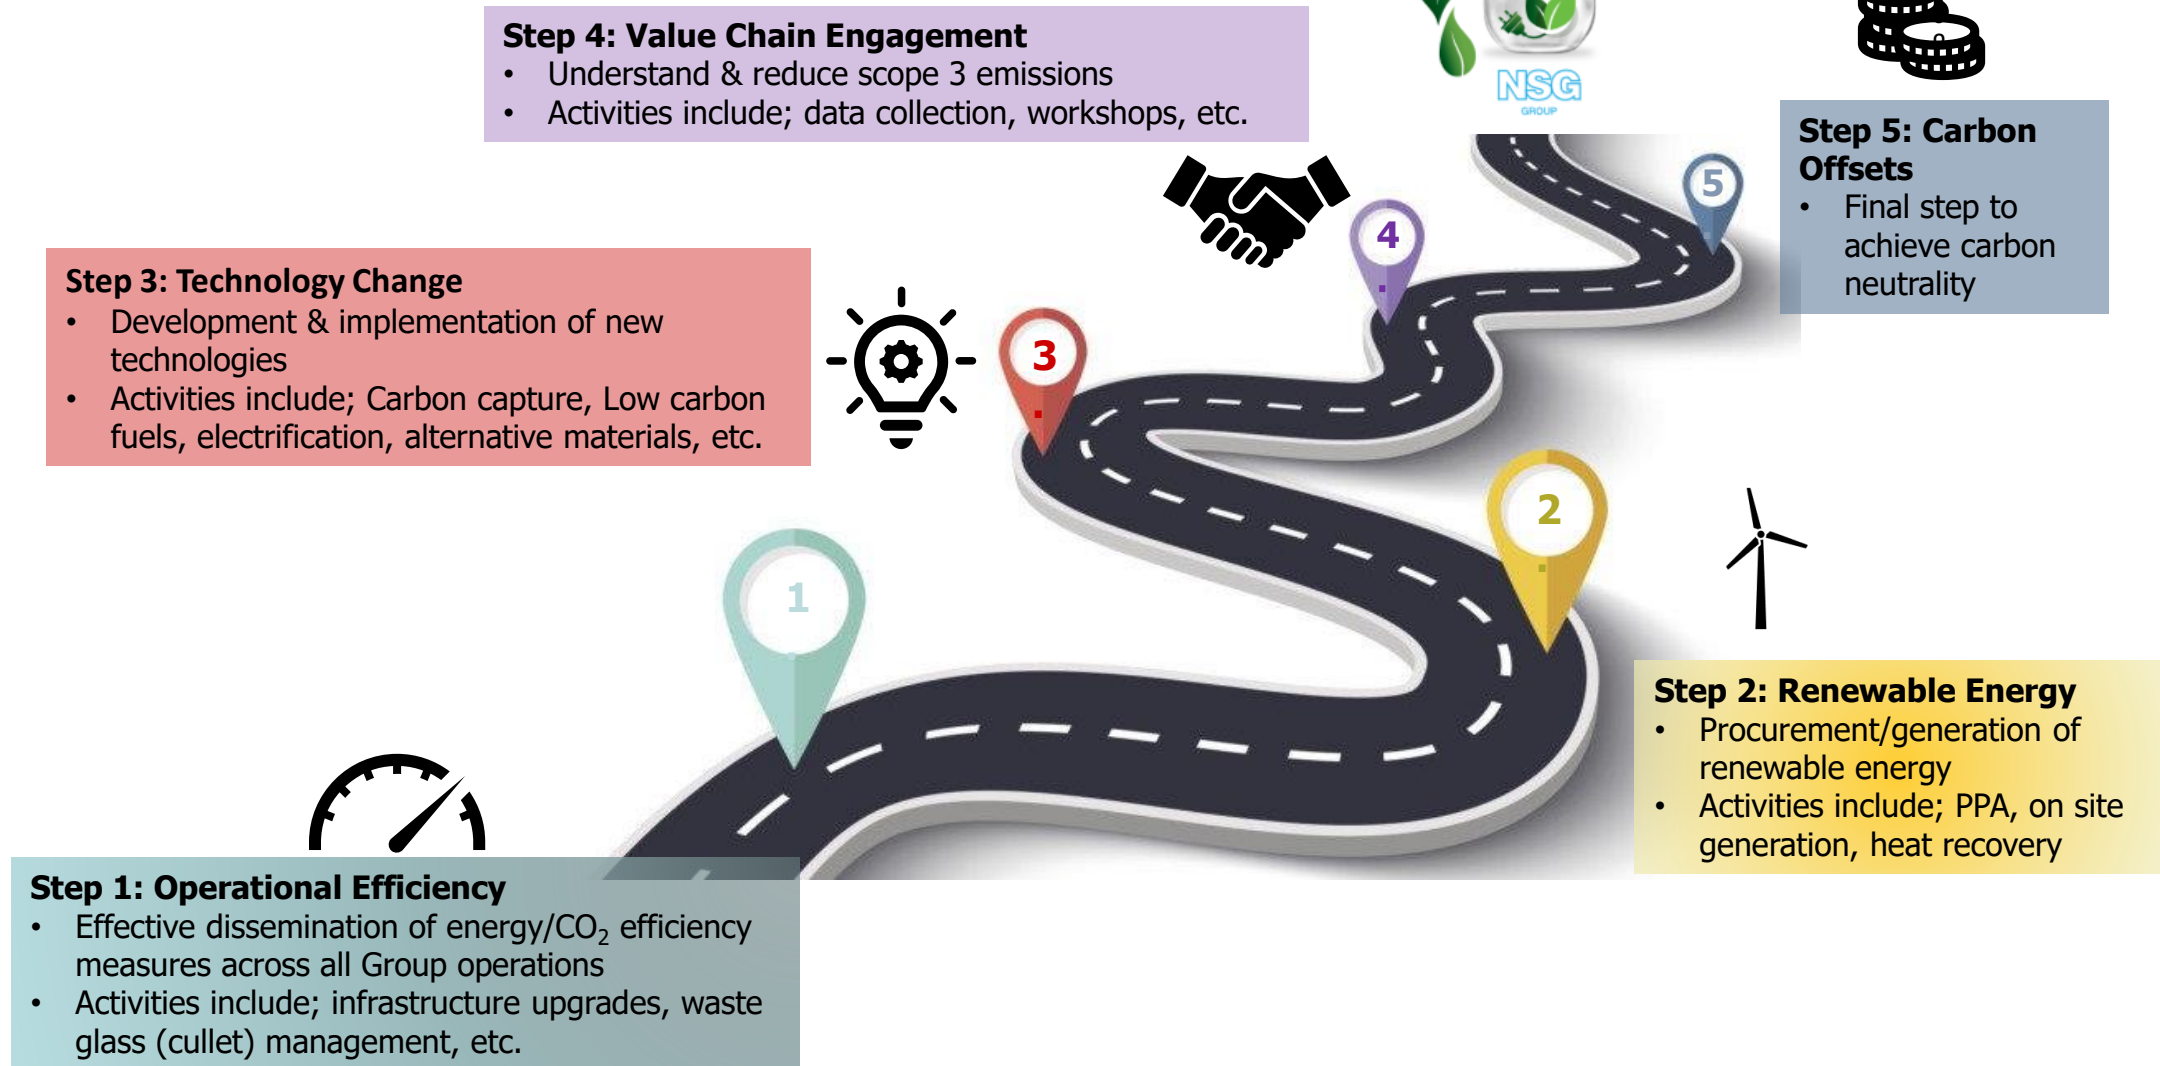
Step 4: Value Chain Engagement
• Understand & reduce scope 3 emissions
• Activities include; data collection, workshops, etc.

NSG GROUP

Step 5: Carbon Offsets
• Final step to achieve carbon neutrality

Step 3: Technology Change
• Development & implementation of new technologies
• Activities include; Carbon capture, Low carbon fuels, electrification, alternative materials, etc.

5

4

3

2

1

Step 2: Renewable Energy
• Procurement/generation of renewable energy
• Activities include; PPA, on site generation, heat recovery

Step 1: Operational Efficiency
• Effective dissemination of energy/$CO_2$ efficiency measures across all Group operations
• Activities include; infrastructure upgrades, waste glass (cullet) management, etc.